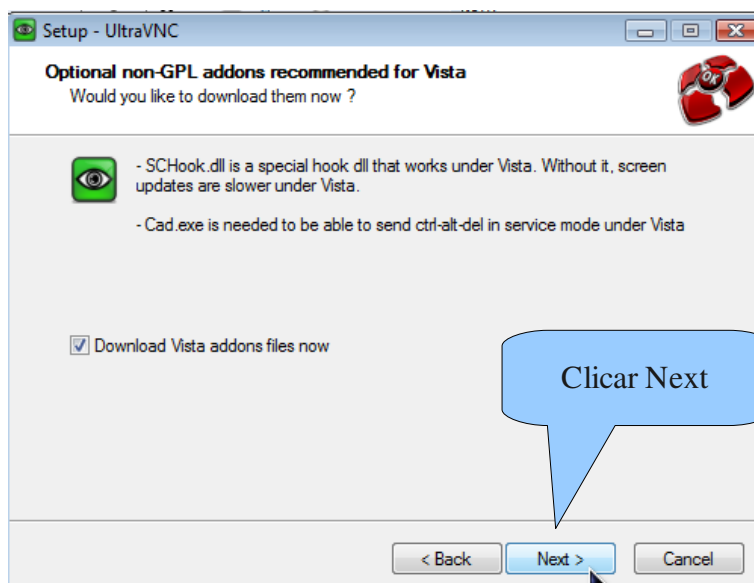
Setup - UltraVNC

Optional non-GPL addons recommended for Vista

Would you like to download them now ?

OK

- SCHook.dll is a special hook dll that works under Vista. Without it, screen updates are slower under Vista.

- Cad.exe is needed to be able to send ctrl-alt-del in service mode under Vista

Download Vista addons files now

Clicar Next

< Back

Next >

Cancel